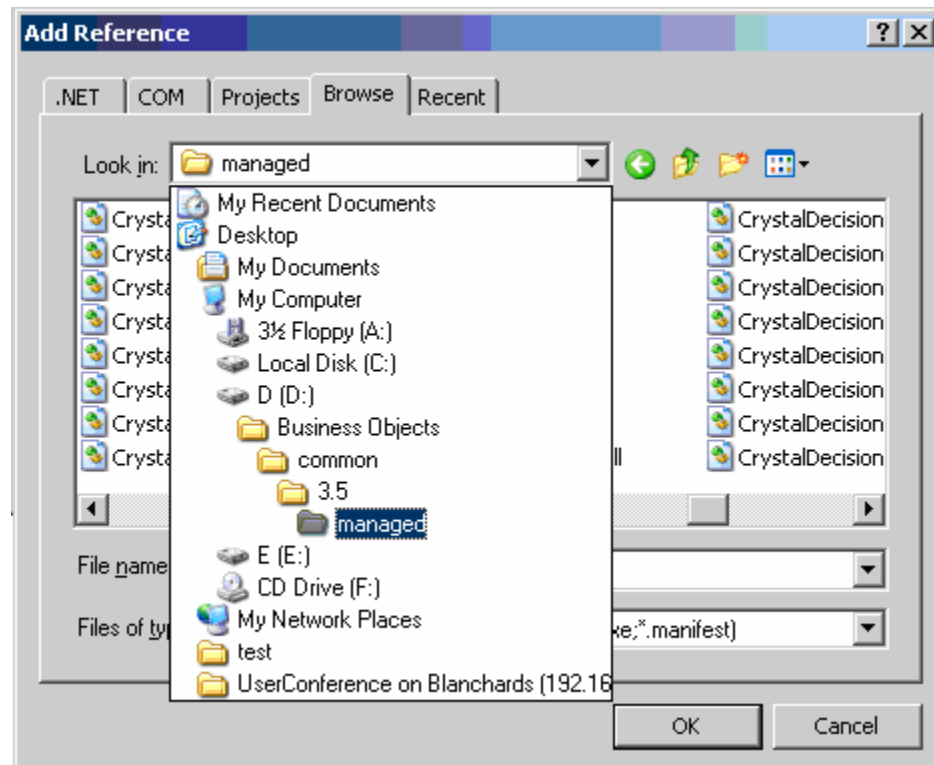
Add Reference ? X

.NET | COM | Projects | Browse | Recent

Look in: managed

My Recent Documents
Desktop
My Documents
My Computer
3½ Floppy (A:)
Local Disk (C:)
D (D:)
Business Objects
common
3.5
managed
E (E:)
CD Drive (F:)
My Network Places
test
UserConference on Blanchards (192.16

Crysta
Crysta
Crysta
Crysta
Crysta
Crysta
Crysta
Crysta

ll

CrystalDecision
CrystalDecision
CrystalDecision
CrystalDecision
CrystalDecision
CrystalDecision
CrystalDecision
CrystalDecision

File name

Files of ty

xe;*.manifest)

OK
Cancel